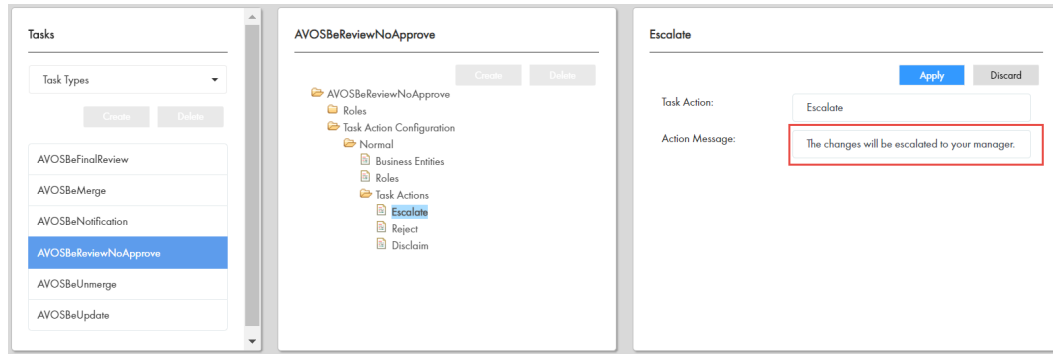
Tasks

Task Types

Create Delete

AVOSBeFinalReview

AVOSBeMerge

AVOSBeNotification

AVOSBeReviewNoApprove

AVOSBeUnmerge

AVOSBeUpdate

AVOSBeReviewNoApprove

Create Delete

AVOSBeReviewNoApprove
Roles
Task Action Configuration
Normal
Business Entities
Roles
Task Actions
Escalate
Reject
Disclaim

Escalate

Apply Discard

Task Action: Escalate

Action Message: The changes will be escalated to your manager.